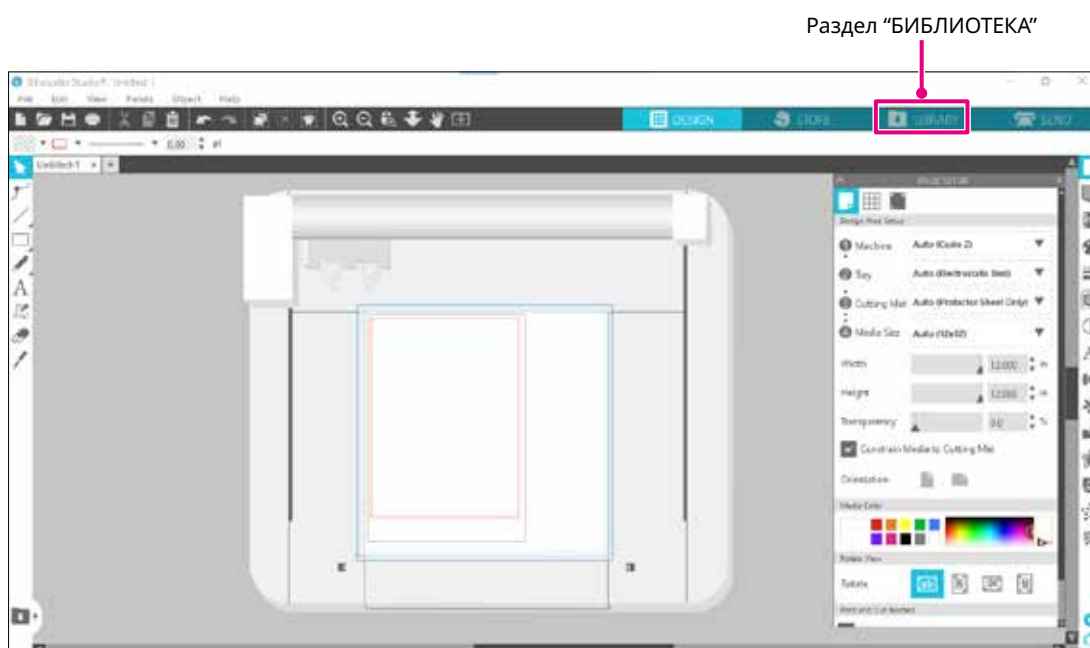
Раздел "БИБЛИОТЕКА"

Silhouette Studio® : Untitled 1

File Edit View Panels Object Help

DESIGN STORE LIBRARY SEND

0.00 pt

Untitled-1

PAGE SETUP

Design Area Setup

Machine Auto (Cameo 2)

Tray Auto (Electrostatic Bed)

Cutting Mat Auto (Protector Sheet Only)

Media Size Auto (12x12)

Width 12.000 in

Height 12.000 in

Transparency 0.0 %

Constrain Media to Cutting Mat

Orientation

Media Color

Rotate View

Rotate

Print and Cut Border